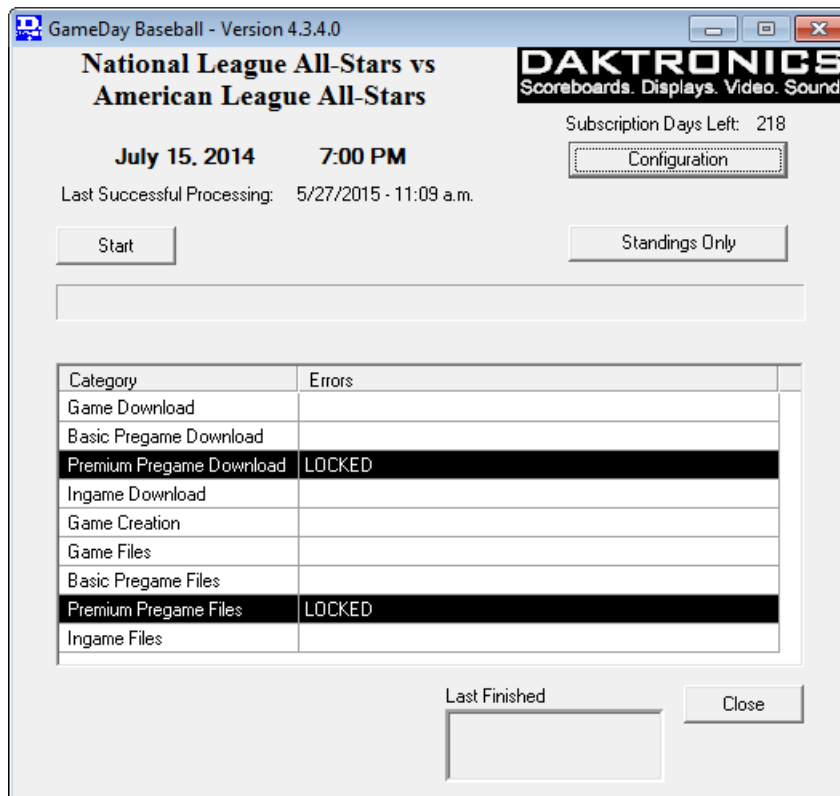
GameDay Baseball - Version 4.3.4.0

National League All-Stars vs American League All-Stars

DAKTRONICS
Scoreboards. Displays. Video. Sound

Subscription Days Left: 218

Configuration

July 15, 2014 7:00 PM

Last Successful Processing: 5/27/2015 - 11:09 a.m.

Start

Standings Only

| Category | Errors |
|---|---|
| Game Download | |
| Basic Pregame Download | |
| Premium Pregame Download | LOCKED |
| Ingame Download | |
| Game Creation | |
| Game Files | |
| Basic Pregame Files | |
| Premium Pregame Files | LOCKED |
| Ingame Files | |

Last Finished

Close